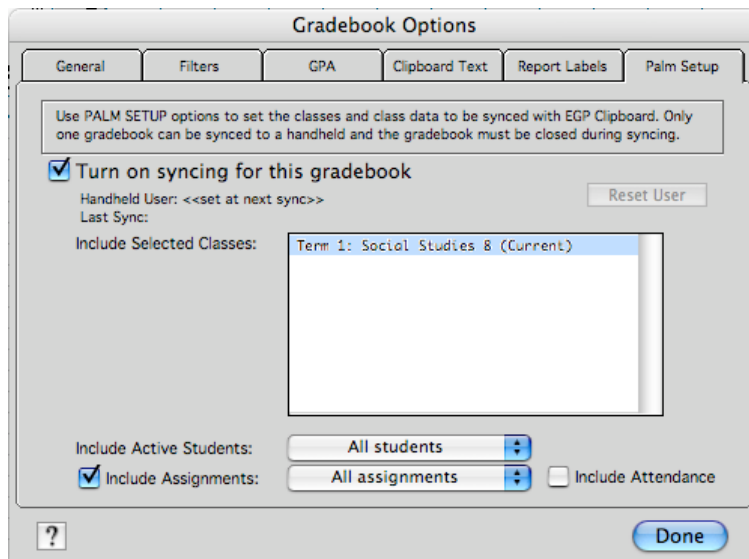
Gradebook Options

General | Filters | GPA | Clipboard Text | Report Labels | Palm Setup

Use PALM SETUP options to set the classes and class data to be synced with EGP Clipboard. Only one gradebook can be synced to a handheld and the gradebook must be closed during syncing.

☑ Turn on syncing for this gradebook

Handheld User: <<set at next sync>>
Last Sync:

Reset User

Include Selected Classes:

Term 1: Social Studies 8 (Current)

Include Active Students: All students

☑ Include Assignments: All assignments

☐ Include Attendance

?

Done